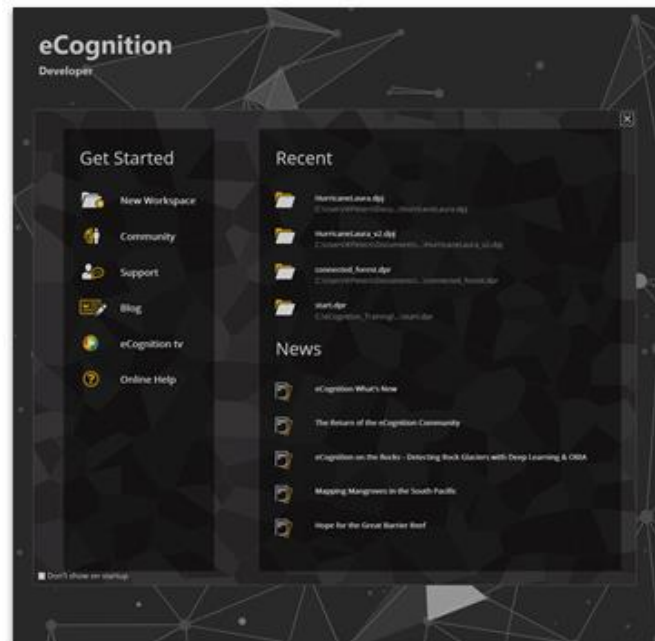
eCognition
Developer

Get Started

New Workspace

Community

Support

Blog

eCognition tv

Online Help

Recent

HurricaneLaura.dpj
C:\Users\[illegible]\HurricaneLaura.dpj

HurricaneLaura_v2.dpj
C:\Users\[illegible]\HurricaneLaura_v2.dpj

connected_forest.dpr
C:\Users\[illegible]\connected_forest.dpr

start.dpr
C:\eCognition_Training\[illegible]\start.dpr

News

eCognition What's New

The Return of the eCognition Community

eCognition on the Rocks - Detecting Rock Glaciers with Deep Learning & OBIA

Mapping Mangroves in the South Pacific

Hope for the Great Barrier Reef

Don't show on startup